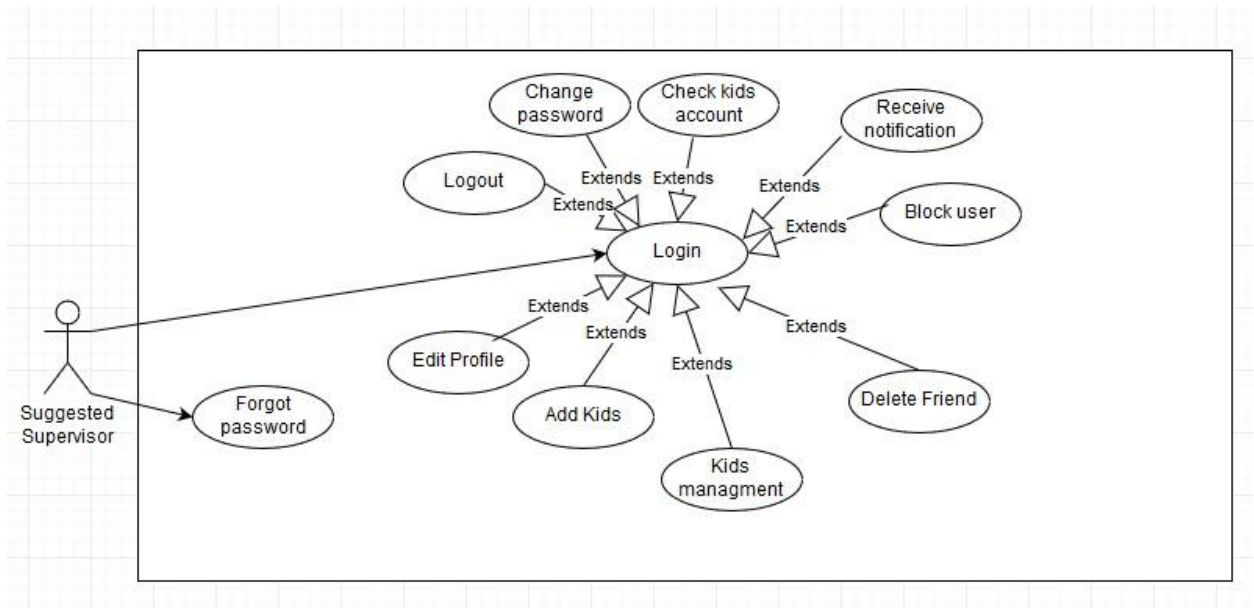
Change password

Check kids account

Receive notification

Logout

Extends

Extends

Extends

Extends

Extends

Block user

Login

Extends

Extends

Extends

Extends

Edit Profile

Suggested Supervisor

Forgot password

Add Kids

Delete Friend

Kids managment